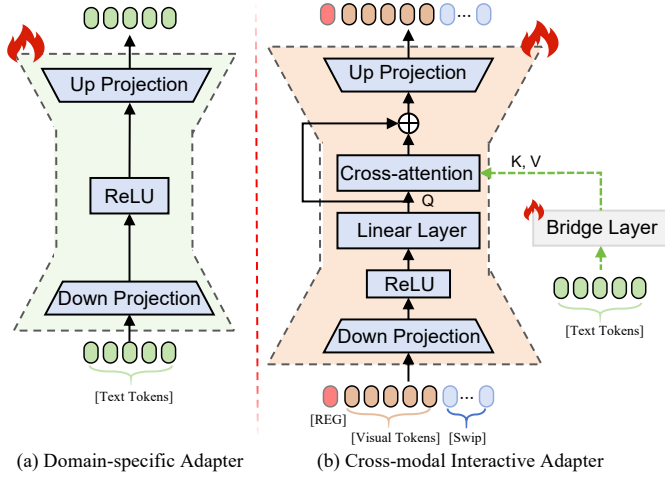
Up Projection

ReLU

Down Projection

[Text Tokens]

(a) Domain-specific Adapter

...

Up Projection

$\oplus$

K, V

Cross-attention

Q

Bridge Layer

Linear Layer

ReLU

[Text Tokens]

Down Projection

...

[REG]

[Visual Tokens]

[Swip]

(b) Cross-modal Interactive Adapter